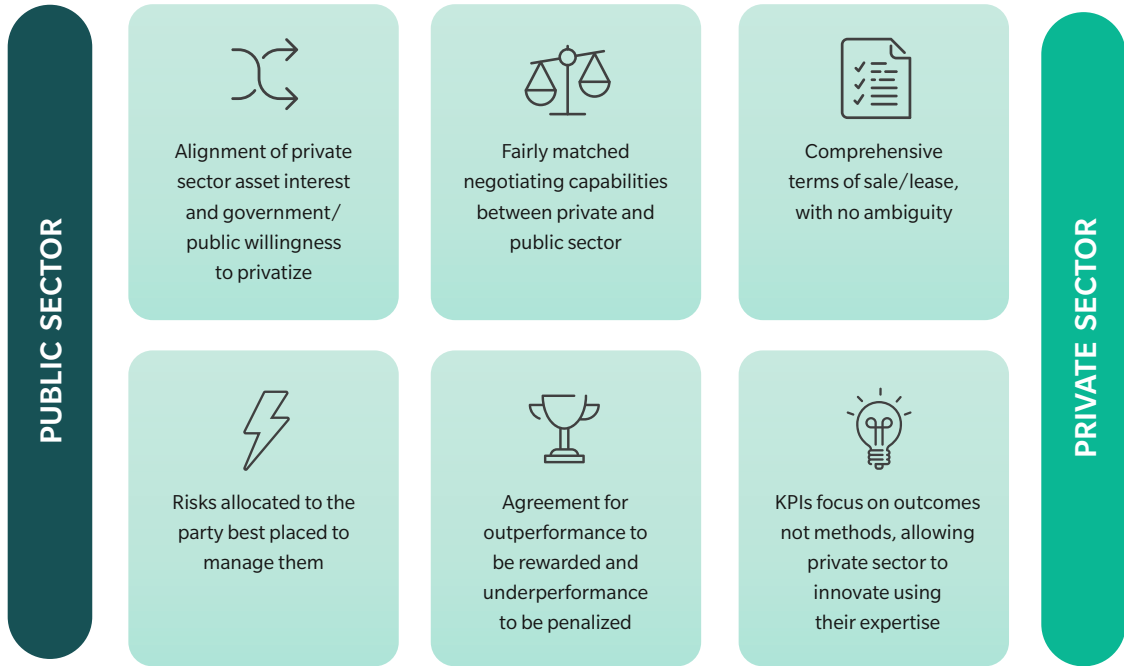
PUBLIC SECTOR

Alignment of private sector asset interest and government/ public willingness to privatize

Fairly matched negotiating capabilities between private and public sector

Comprehensive terms of sale/lease, with no ambiguity

Risks allocated to the party best placed to manage them

Agreement for outperformance to be rewarded and underperformance to be penalized

KPIs focus on outcomes not methods, allowing private sector to innovate using their expertise

PRIVATE SECTOR